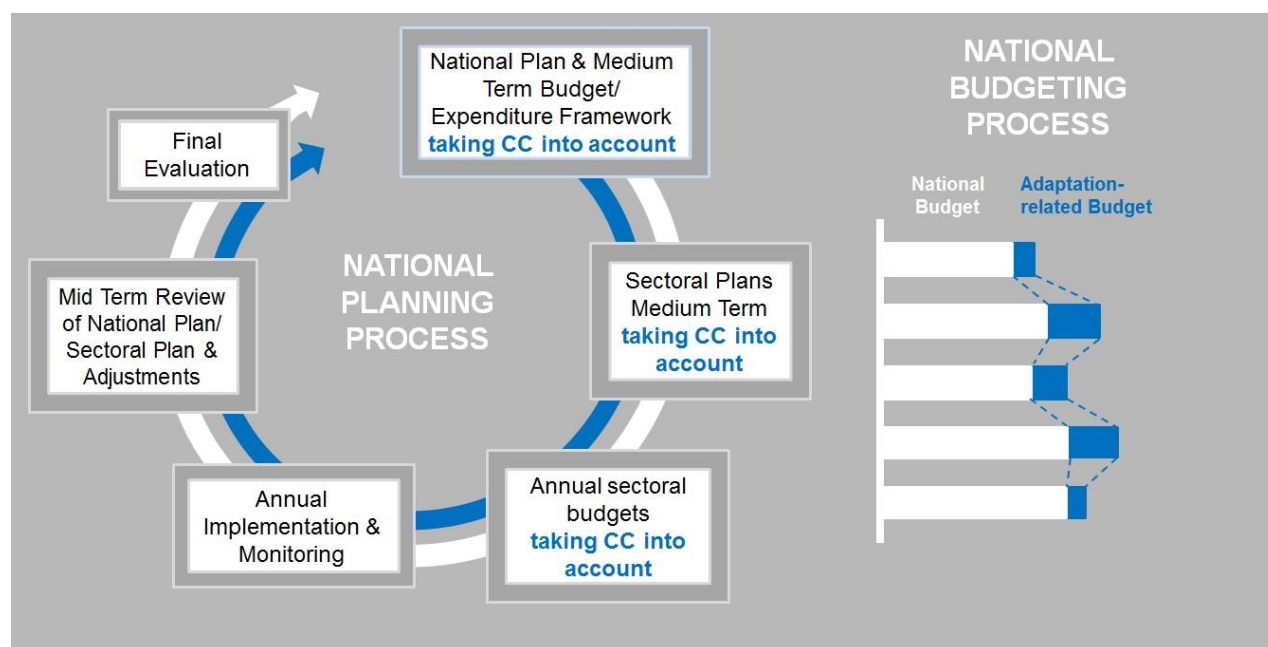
National Plan & Medium Term Budget/ Expenditure Framework taking CC into account

Sectoral Plans Medium Term taking CC into account

Annual sectoral budgets taking CC into account

Annual Implementation & Monitoring

Mid Term Review of National Plan/ Sectoral Plan & Adjustments

Final Evaluation

NATIONAL PLANNING PROCESS

NATIONAL BUDGETING PROCESS

National Budget

Adaptation-related Budget